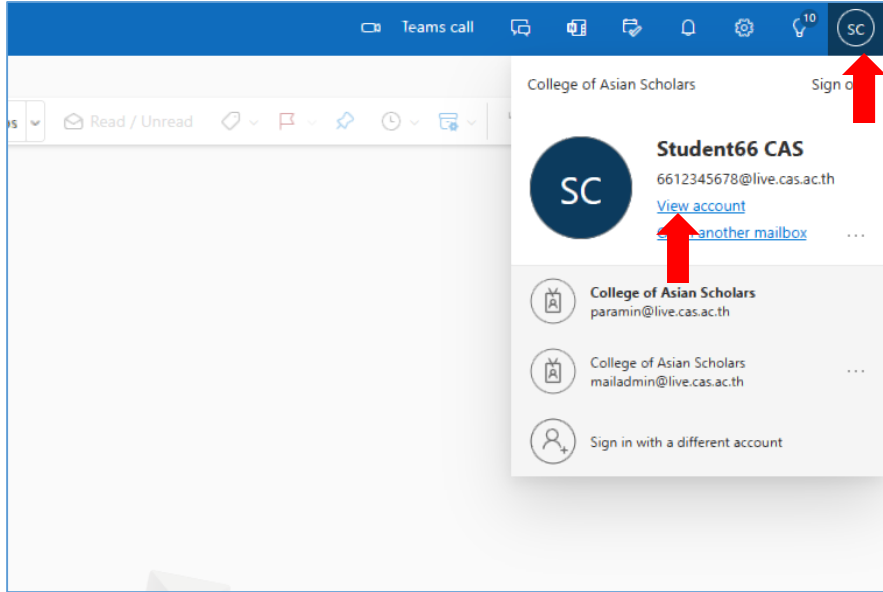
Teams call

10

SC

College of Asian Scholars

Sign o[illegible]

Read / Unread

SC

Student66 CAS

6612345678@live.cas.ac.th

View account

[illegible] another mailbox

College of Asian Scholars
paramin@live.cas.ac.th

College of Asian Scholars
mailadmin@live.cas.ac.th

Sign in with a different account